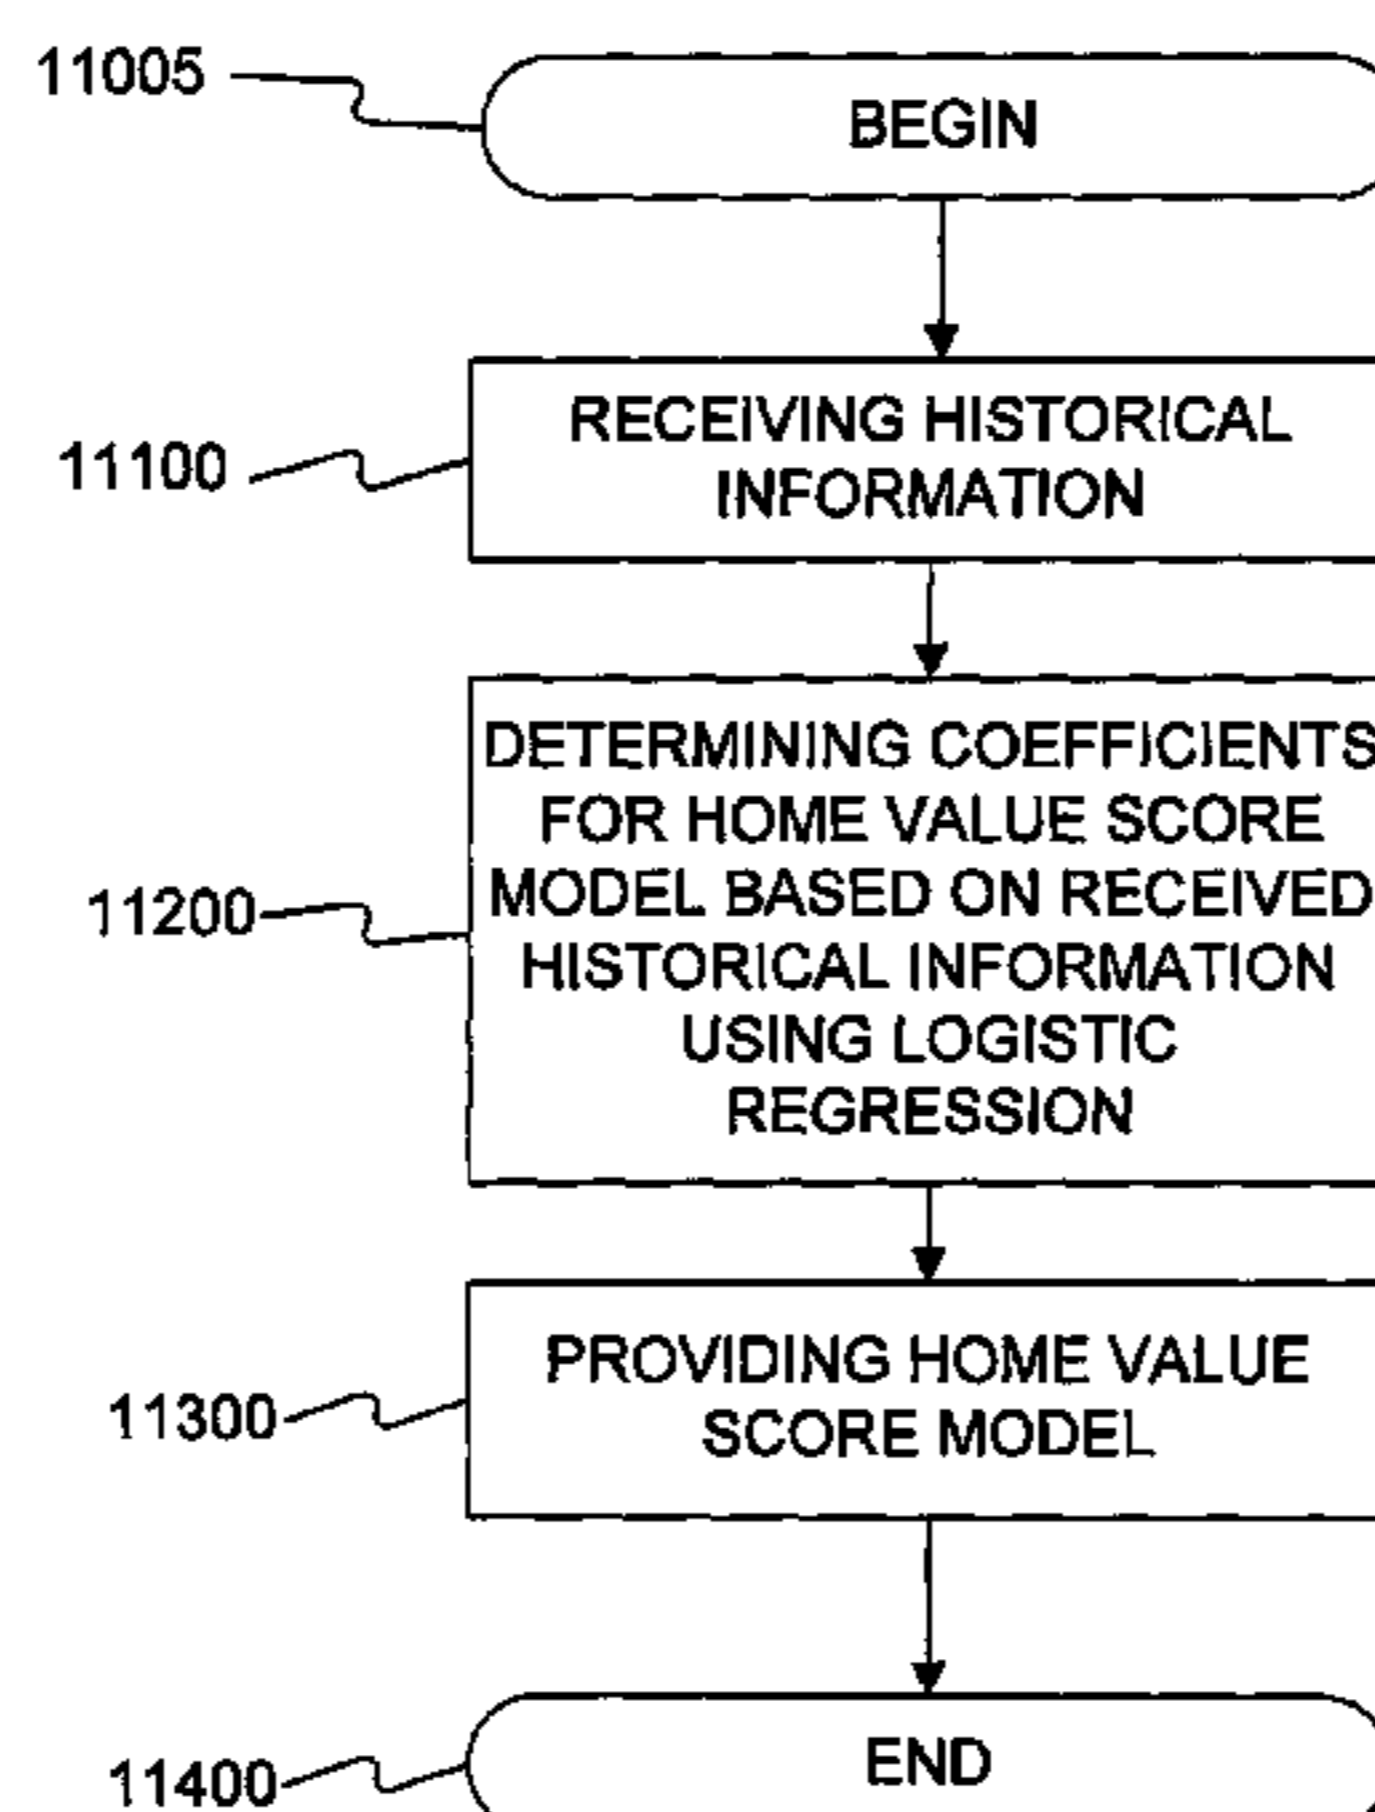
11005

BEGIN

11100

RECEIVING HISTORICAL INFORMATION

11200

DETERMINING COEFFICIENTS FOR HOME VALUE SCORE MODEL BASED ON RECEIVED HISTORICAL INFORMATION USING LOGISTIC REGRESSION

11300

PROVIDING HOME VALUE SCORE MODEL

11400

END